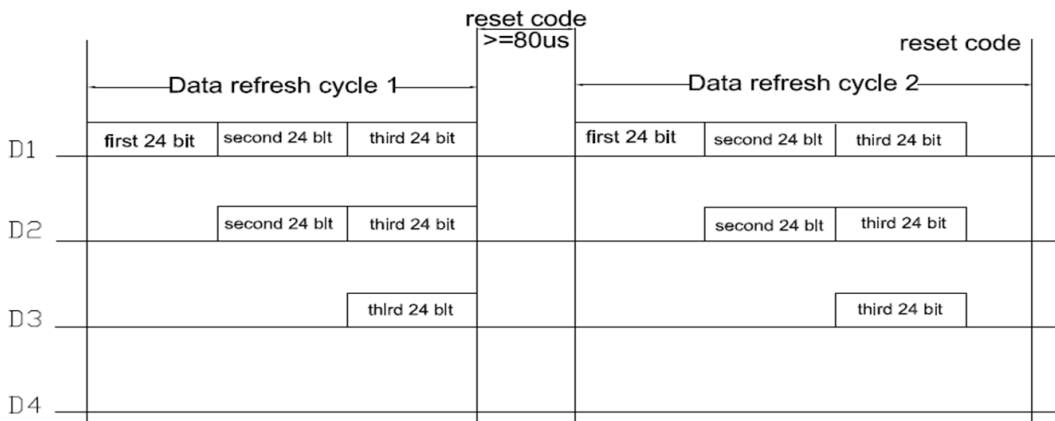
reset code
>=80us

reset code

Data refresh cycle 1

Data refresh cycle 2

D1

first 24 bit

second 24 blt

third 24 bit

first 24 bit

second 24 blt

third 24 bit

D2

second 24 blt

third 24 bit

second 24 blt

third 24 bit

D3

thlrd 24 blt

third 24 bit

D4